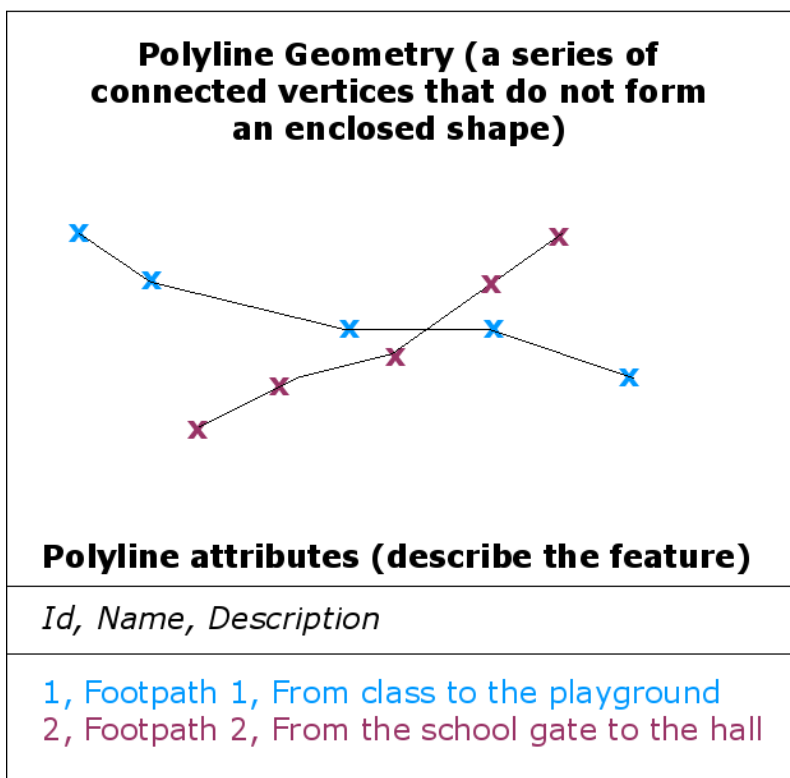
Polyline Geometry (a series of connected vertices that do not form an enclosed shape)

x x x x x x x x x x x

Polyline attributes (describe the feature)

Id, Name, Description

1, Footpath 1, From class to the playground
2, Footpath 2, From the school gate to the hall